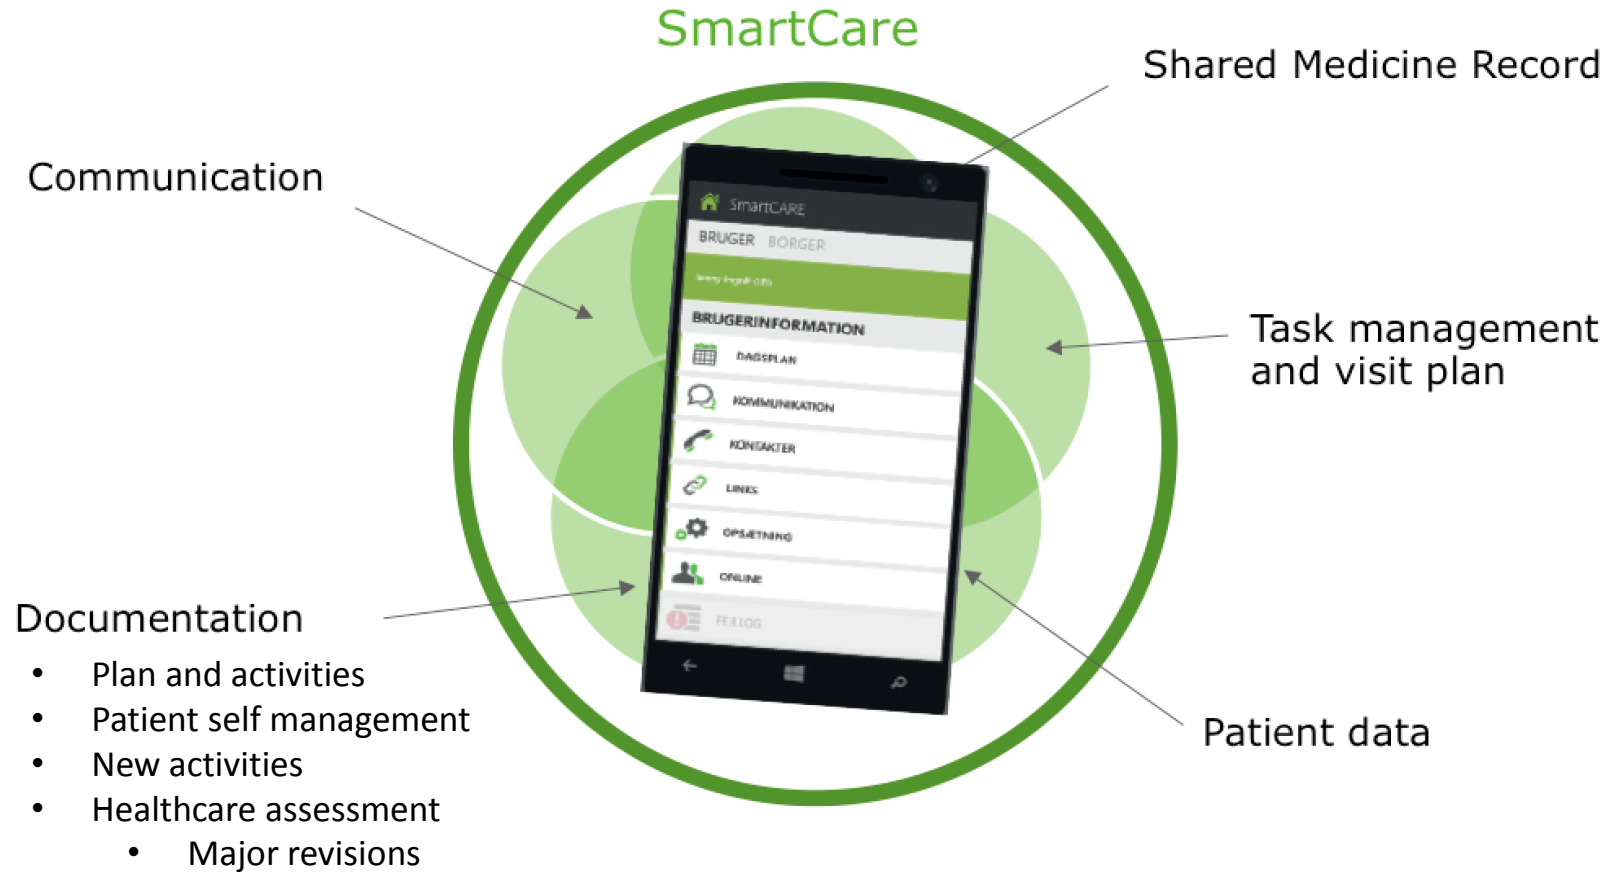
SmartCare

Shared Medicine Record

Communication

SmartCARE
BRUGER BORGER
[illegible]
BRUGERINFORMATION
DAGSPLAN
KOMMUNIKATION
KONTAKTER
LINKS
OPSÆTNING
ONLINE
FEJLLOG

Task management and visit plan

Documentation
• Plan and activities
• Patient self management
• New activities
• Healthcare assessment
• Major revisions

Patient data